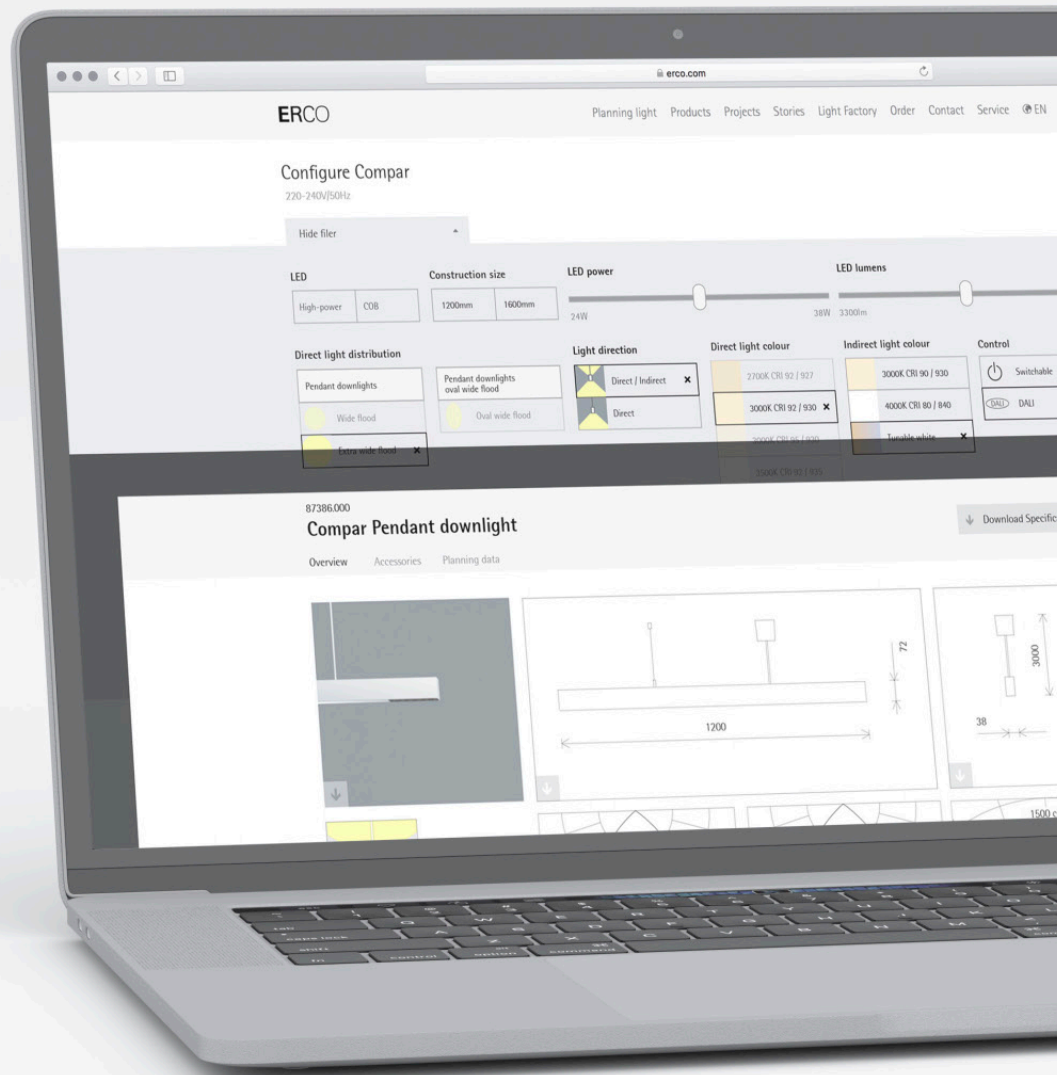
erco.com

ERCO

Planning light Products Projects Stories Light Factory Order Contact Service EN

Configure Compar

220-240V/50Hz

Hide filer

LED

High-power COB

Construction size

1200mm 1600mm

LED power

24W 38W

LED lumens

3300lm

Direct light distribution

Pendant downlights

Wide flood

Extra wide flood ×

Pendant downlights oval wide flood

Oval wide flood

Light direction

Direct / Indirect ×

Direct

Direct light colour

2700K CRI 92 | 927

3000K CRI 92 | 930 ×

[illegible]

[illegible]

Indirect light colour

3000K CRI 90 | 930

4000K CRI 80 | 840

Tunable white ×

Control

Switchable

DALI

87386.000

Compar Pendant downlight

Overview Accessories Planning data

Download Specific

72

1200

3000

38

1500